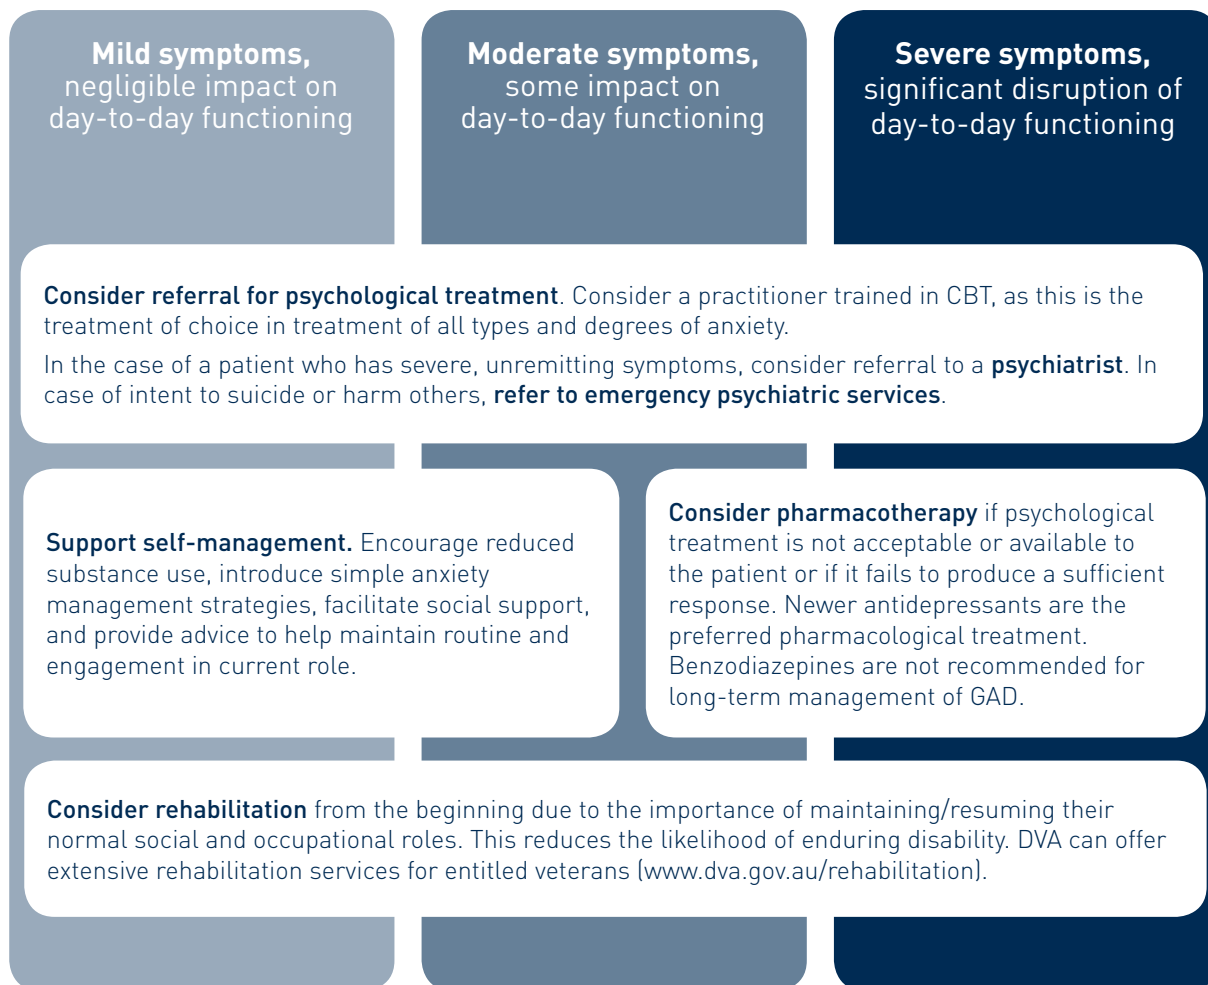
**Mild symptoms,** negligible impact on day-to-day functioning

**Moderate symptoms,** some impact on day-to-day functioning

**Severe symptoms,** significant disruption of day-to-day functioning

**Consider referral for psychological treatment**. Consider a practitioner trained in CBT, as this is the treatment of choice in treatment of all types and degrees of anxiety.

In the case of a patient who has severe, unremitting symptoms, consider referral to a **psychiatrist**. In case of intent to suicide or harm others, **refer to emergency psychiatric services**.

**Support self-management.** Encourage reduced substance use, introduce simple anxiety management strategies, facilitate social support, and provide advice to help maintain routine and engagement in current role.

**Consider pharmacotherapy** if psychological treatment is not acceptable or available to the patient or if it fails to produce a sufficient response. Newer antidepressants are the preferred pharmacological treatment. Benzodiazepines are not recommended for long-term management of GAD.

**Consider rehabilitation** from the beginning due to the importance of maintaining/resuming their normal social and occupational roles. This reduces the likelihood of enduring disability. DVA can offer extensive rehabilitation services for entitled veterans (www.dva.gov.au/rehabilitation).